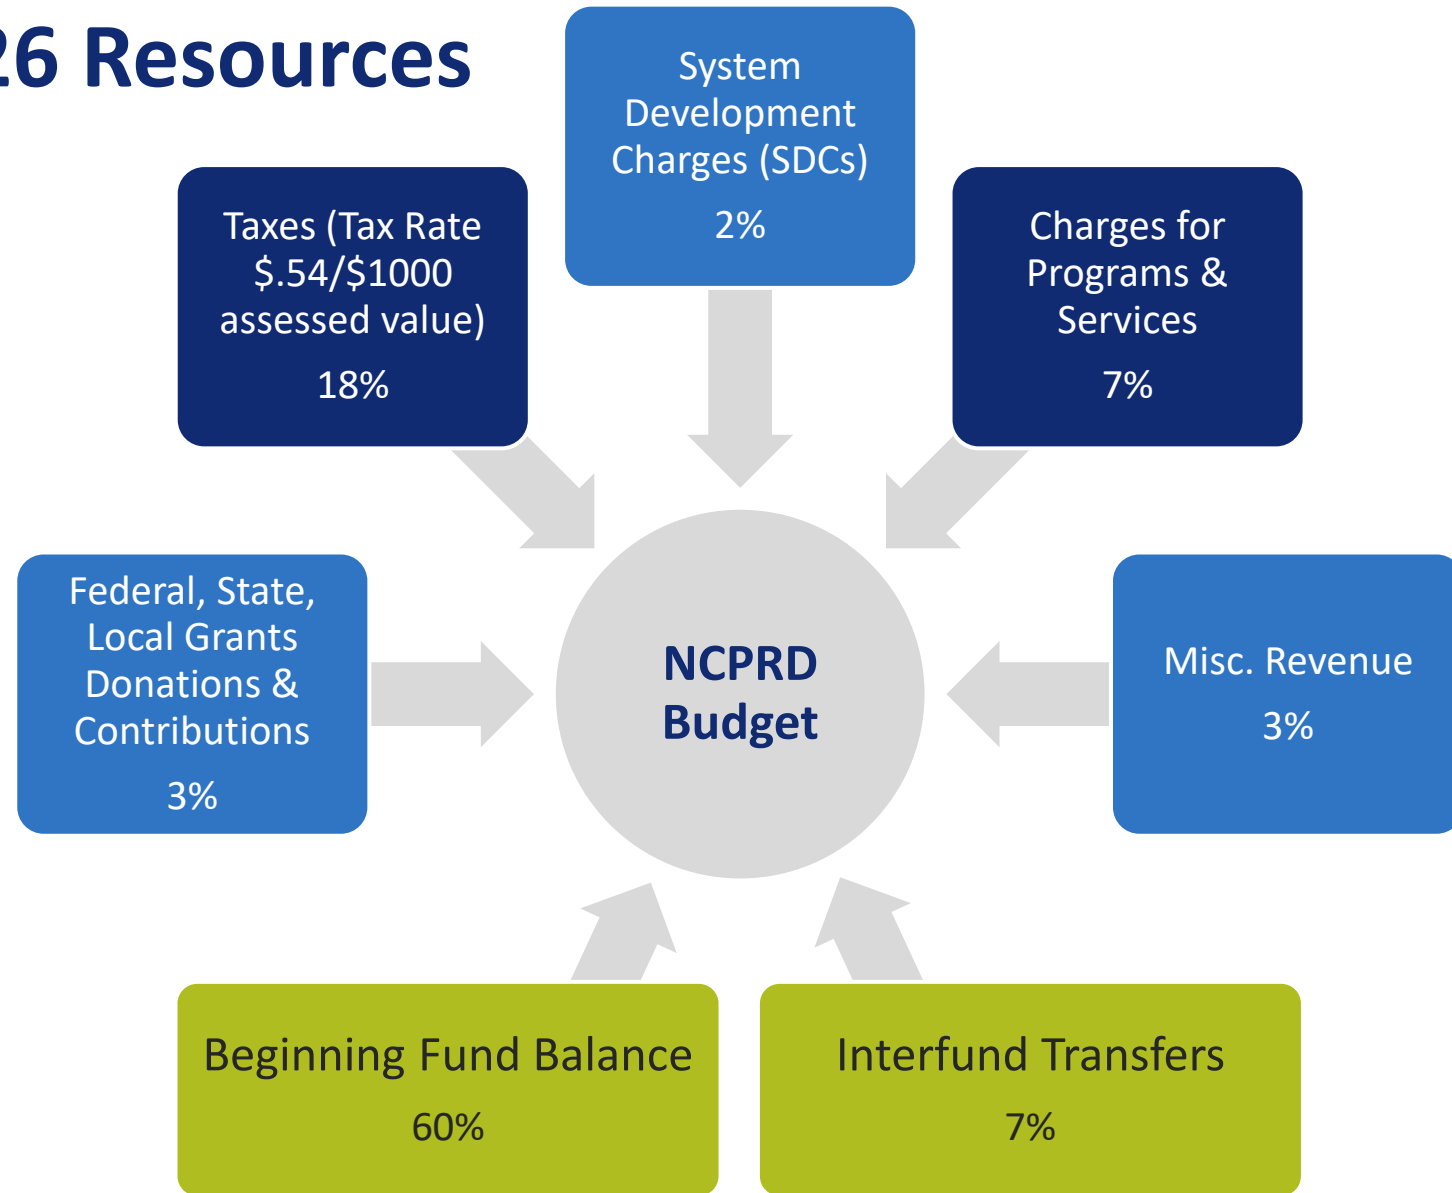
26 Resources

System Development Charges (SDCs)
2%

Taxes (Tax Rate $.54/$1000 assessed value)
18%

Charges for Programs & Services
7%

Federal, State, Local Grants Donations & Contributions
3%

NCPRD Budget

Misc. Revenue
3%

Beginning Fund Balance
60%

Interfund Transfers
7%